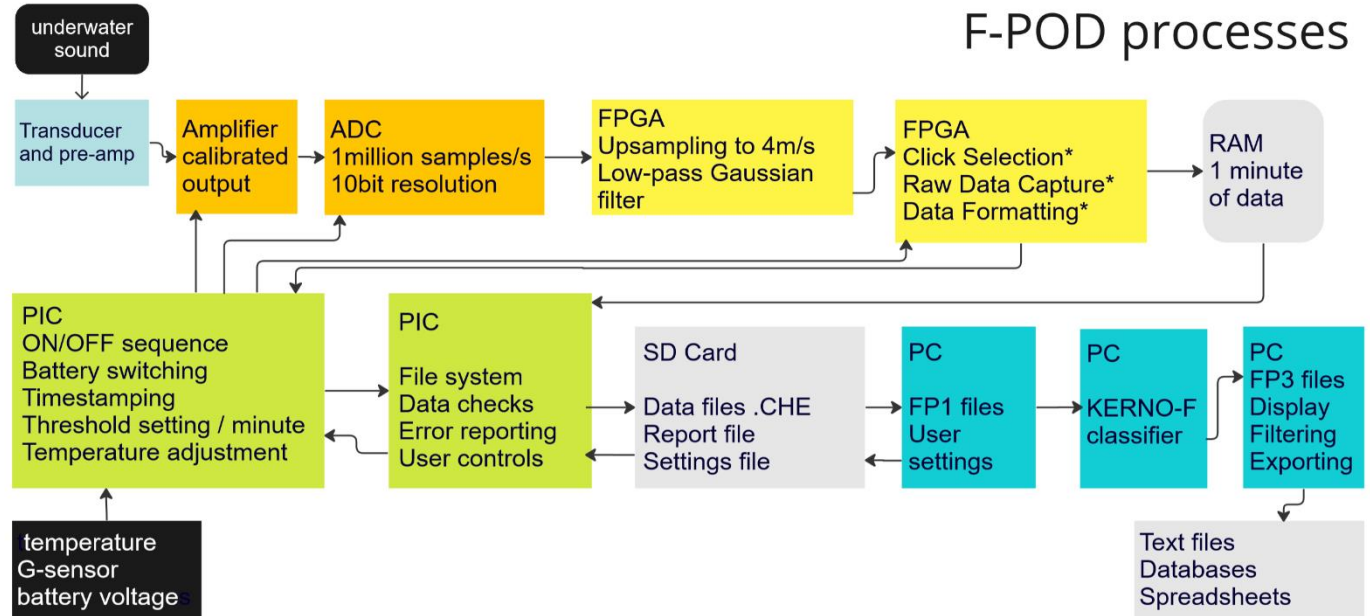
F-POD processes

underwater sound

Transducer and pre-amp

Amplifier calibrated output

ADC
1million samples/s
10bit resolution

FPGA
Upsampling to 4m/s
Low-pass Gaussian filter

FPGA
Click Selection*
Raw Data Capture*
Data Formatting*

RAM
1 minute of data

PIC
ON/OFF sequence
Battery switching
Timestamping
Threshold setting / minute
Temperature adjustment

PIC

File system
Data checks
Error reporting
User controls

SD Card

Data files .CHE
Report file
Settings file

PC

FP1 files
User settings

PC

KERNO-F classifier

PC
FP3 files
Display
Filtering
Exporting

temperature
G-sensor
battery voltage

Text files
Databases
Spreadsheets